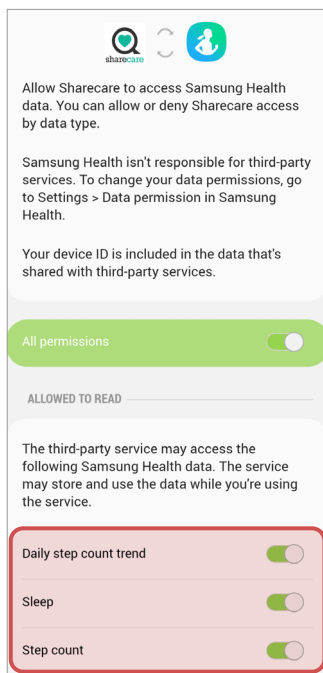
sharecare

Allow Sharecare to access Samsung Health data. You can allow or deny Sharecare access by data type.

Samsung Health isn't responsible for third-party services. To change your data permissions, go to Settings > Data permission in Samsung Health.

Your device ID is included in the data that's shared with third-party services.

All permissions

ALLOWED TO READ

The third-party service may access the following Samsung Health data. The service may store and use the data while you're using the service.

Daily step count trend

Sleep

Step count